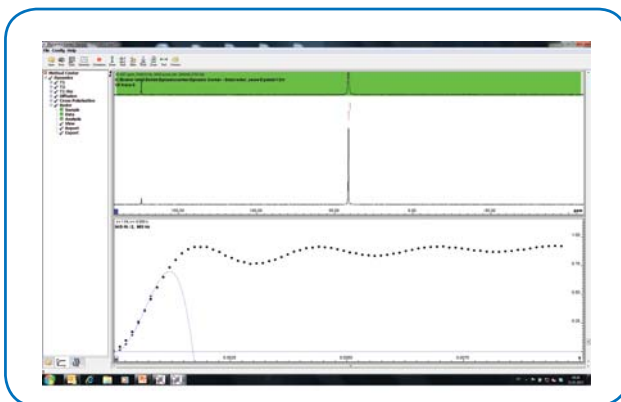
File Config Help

Method Center
Sample
T1
T2
Diffusion
Cross-Polarization
Series
Sample
Story
Controls
View
Report
Export

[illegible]

100.00
150.00
100.00
50.00
0.00
-50.00
ppm

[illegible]

1.00
0.75
0.50
0.25

0.0025
0.0050
0.0075